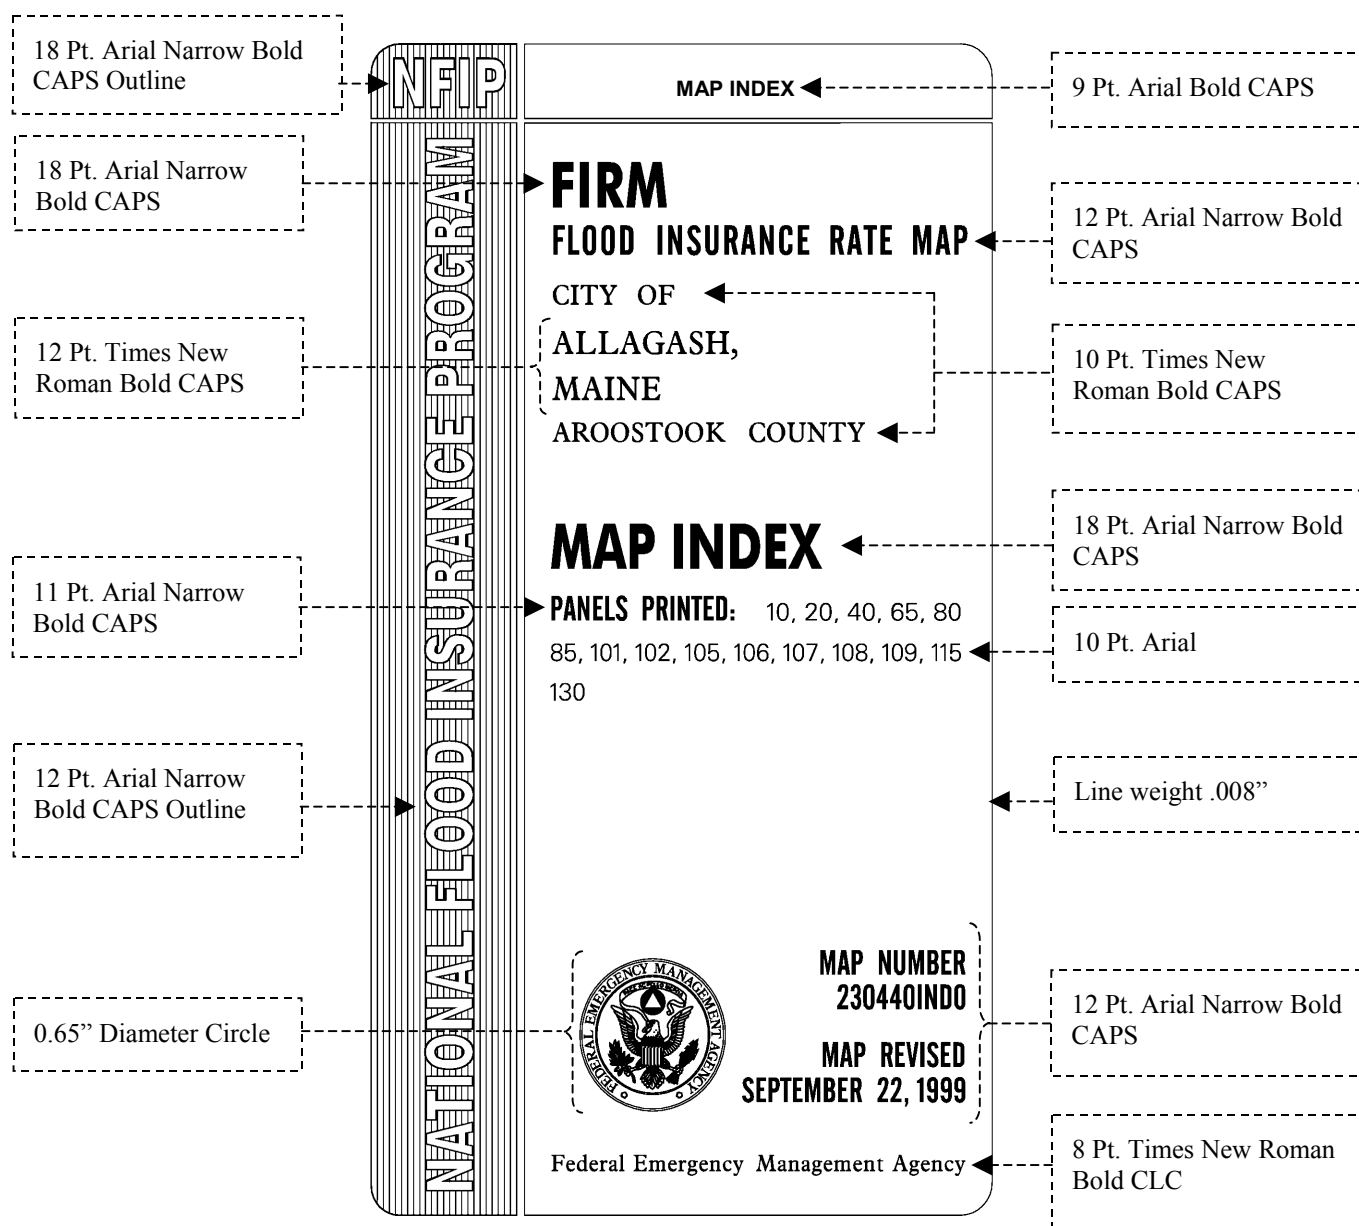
18 Pt. Arial Narrow Bold CAPS Outline

NFIP

MAP INDEX

9 Pt. Arial Bold CAPS

18 Pt. Arial Narrow Bold CAPS

NATIONAL FLOOD INSURANCE PROGRAM

FIRM

FLOOD INSURANCE RATE MAP

12 Pt. Arial Narrow Bold CAPS

CITY OF

12 Pt. Times New Roman Bold CAPS

ALLAGASH,

MAINE

10 Pt. Times New Roman Bold CAPS

AROOSTOOK COUNTY

MAP INDEX

18 Pt. Arial Narrow Bold CAPS

11 Pt. Arial Narrow Bold CAPS

PANELS PRINTED: 10, 20, 40, 65, 80 85, 101, 102, 105, 106, 107, 108, 109, 115 130

10 Pt. Arial

12 Pt. Arial Narrow Bold CAPS Outline

Line weight .008"

MAP NUMBER 230440IND0

MAP REVISED SEPTEMBER 22, 1999

12 Pt. Arial Narrow Bold CAPS

0.65" Diameter Circle

FEDERAL EMERGENCY MANAGEMENT AGENCY

Federal Emergency Management Agency

8 Pt. Times New Roman Bold CLC